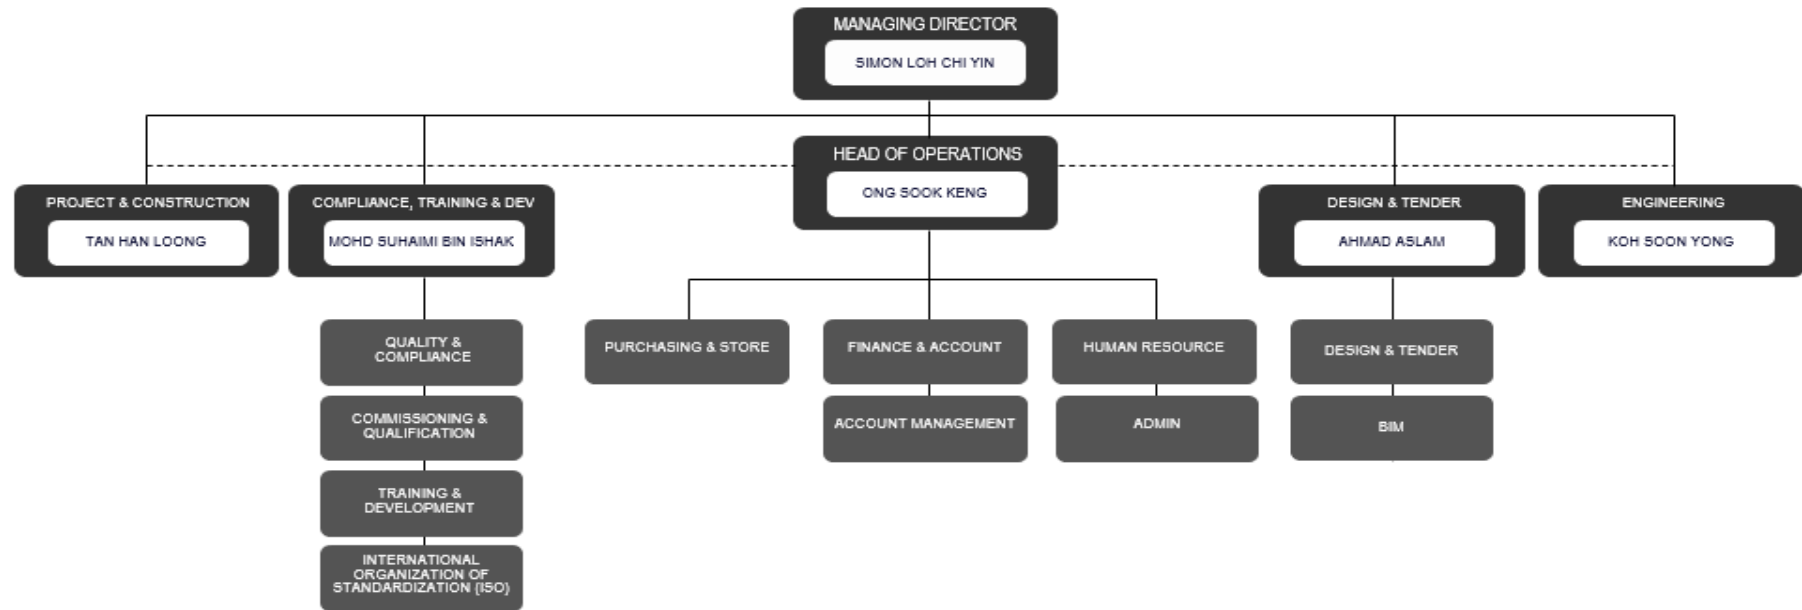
MANAGING DIRECTOR
SIMON LOH CHI YIN

HEAD OF OPERATIONS
ONG SOOK KENG

PROJECT & CONSTRUCTION
TAN HAN LOONG

COMPLIANCE, TRAINING & DEV
MOHD SUHAIMI BIN ISHAK

DESIGN & TENDER
AHMAD ASLAM

ENGINEERING
KOH SOON YONG

QUALITY & COMPLIANCE

COMMISSIONING & QUALIFICATION

TRAINING & DEVELOPMENT

INTERNATIONAL ORGANIZATION OF STANDARDIZATION (ISO)

PURCHASING & STORE

FINANCE & ACCOUNT

ACCOUNT MANAGEMENT

HUMAN RESOURCE

ADMIN

DESIGN & TENDER

BIM